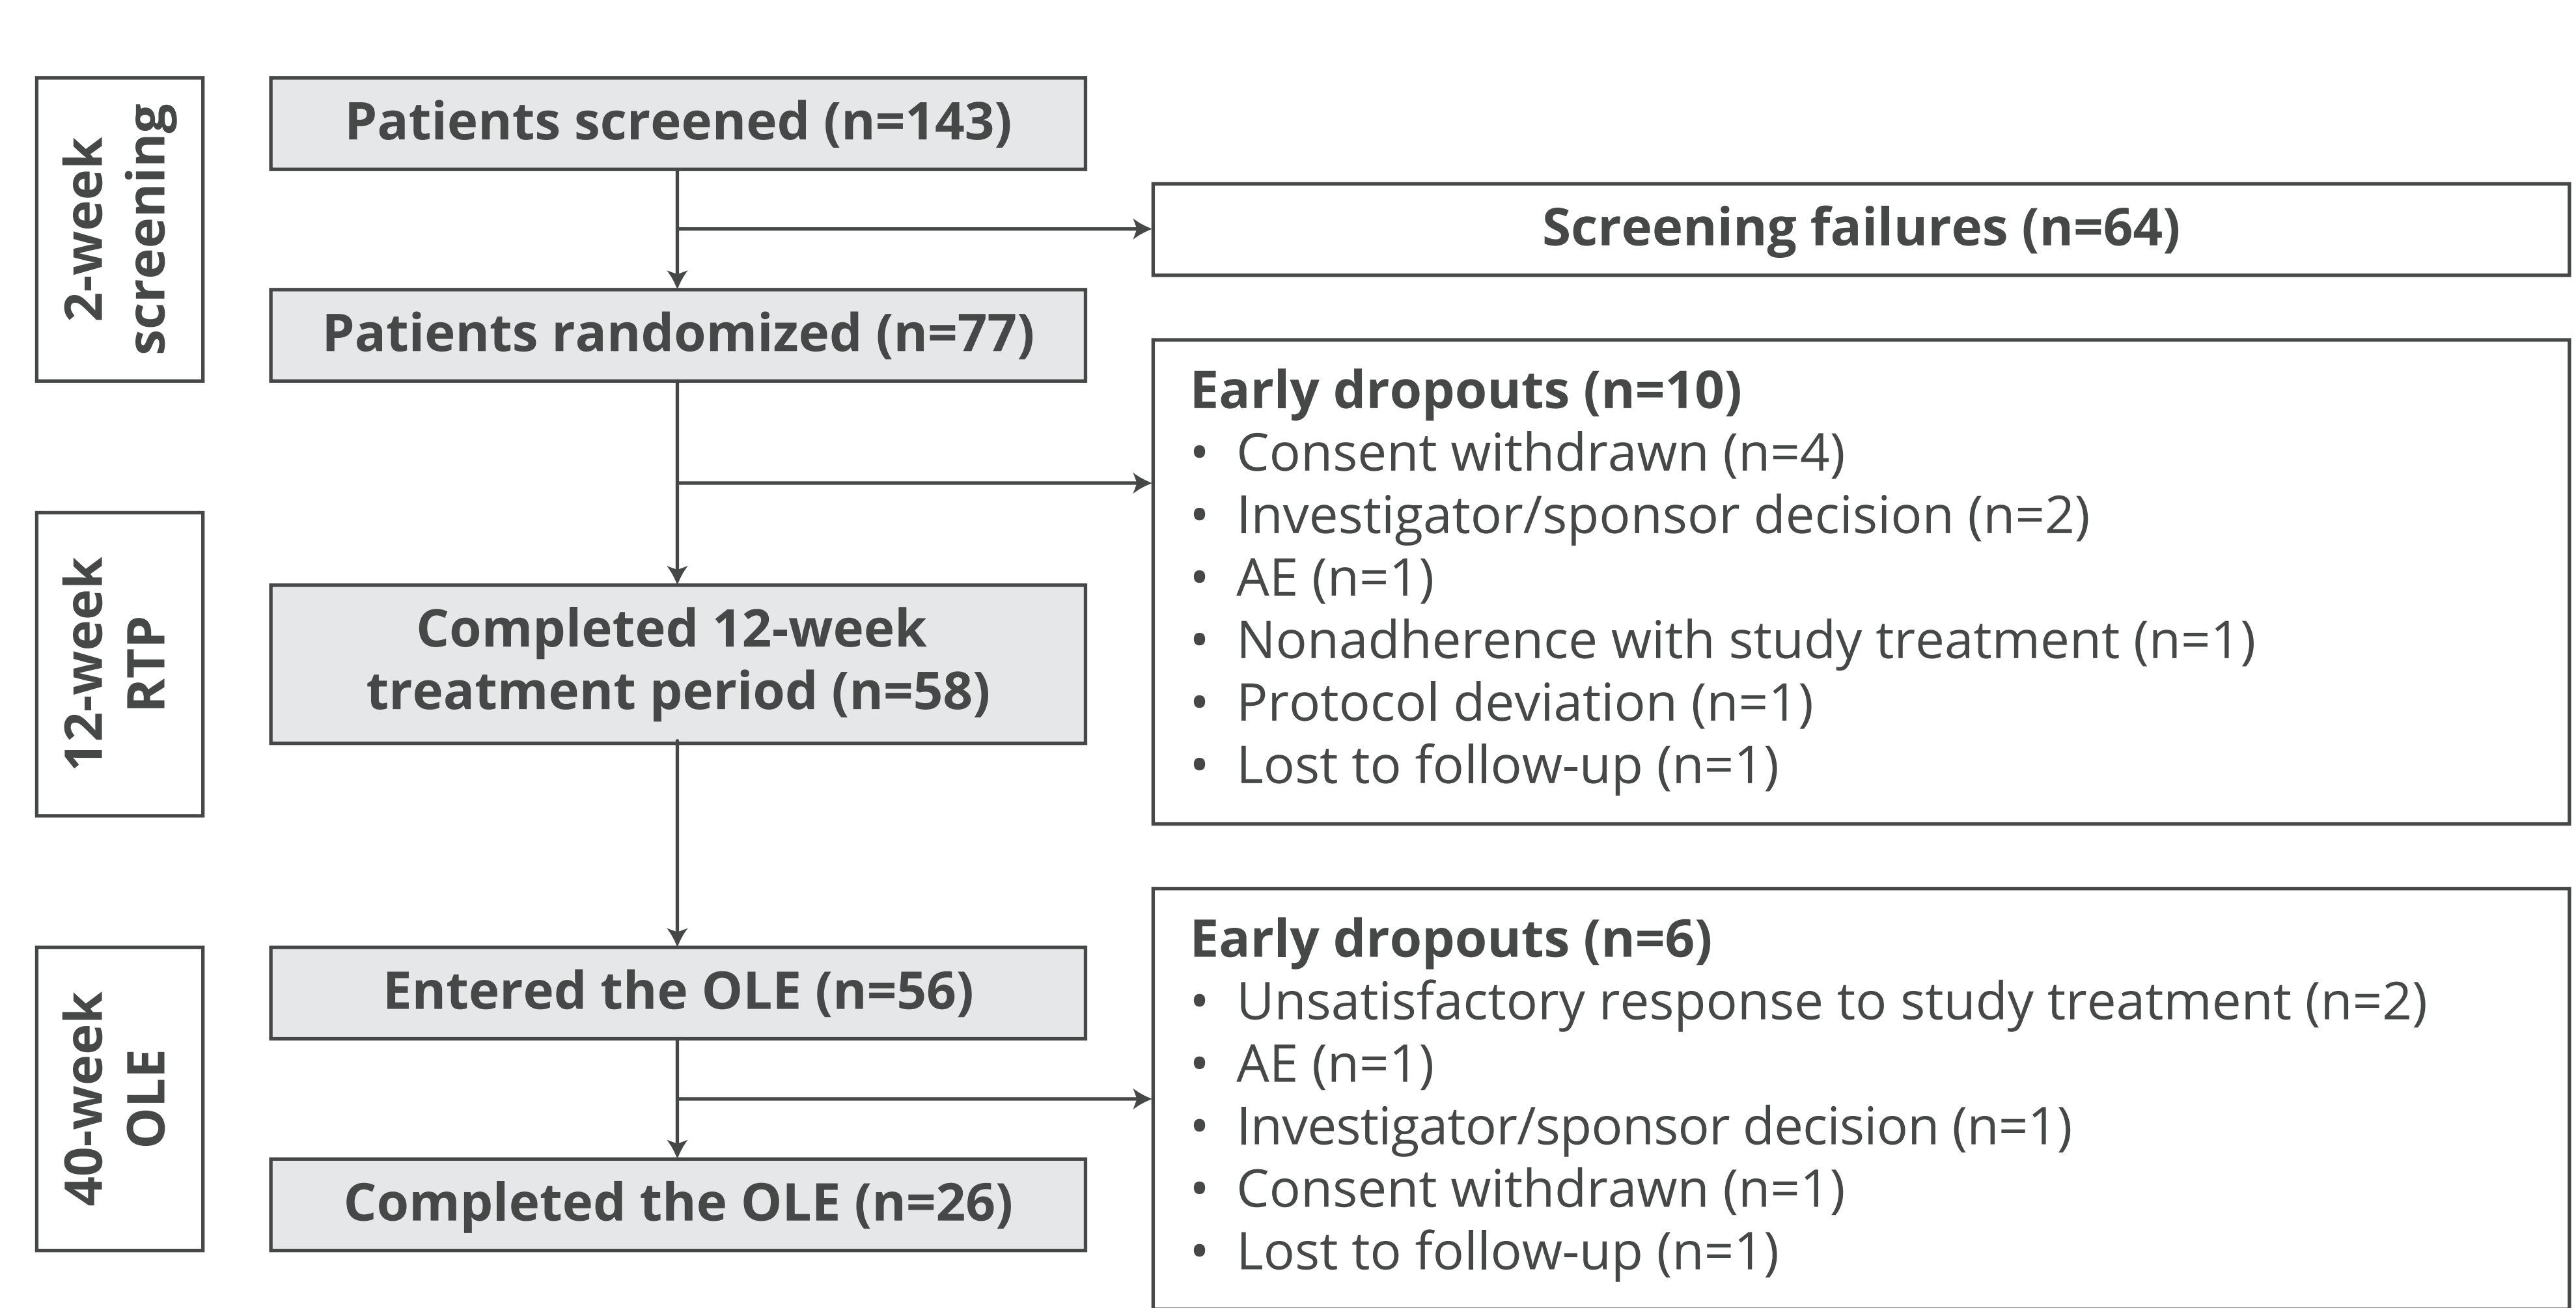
2-week screening

Patients screened (n=143)

Screening failures (n=64)

Patients randomized (n=77)

Early dropouts (n=10)
• Consent withdrawn (n=4)
• Investigator/sponsor decision (n=2)
• AE (n=1)
• Nonadherence with study treatment (n=1)
• Protocol deviation (n=1)
• Lost to follow-up (n=1)

12-week RTP

Completed 12-week treatment period (n=58)

40-week OLE

Entered the OLE (n=56)

Early dropouts (n=6)
• Unsatisfactory response to study treatment (n=2)
• AE (n=1)
• Investigator/sponsor decision (n=1)
• Consent withdrawn (n=1)
• Lost to follow-up (n=1)

Completed the OLE (n=26)